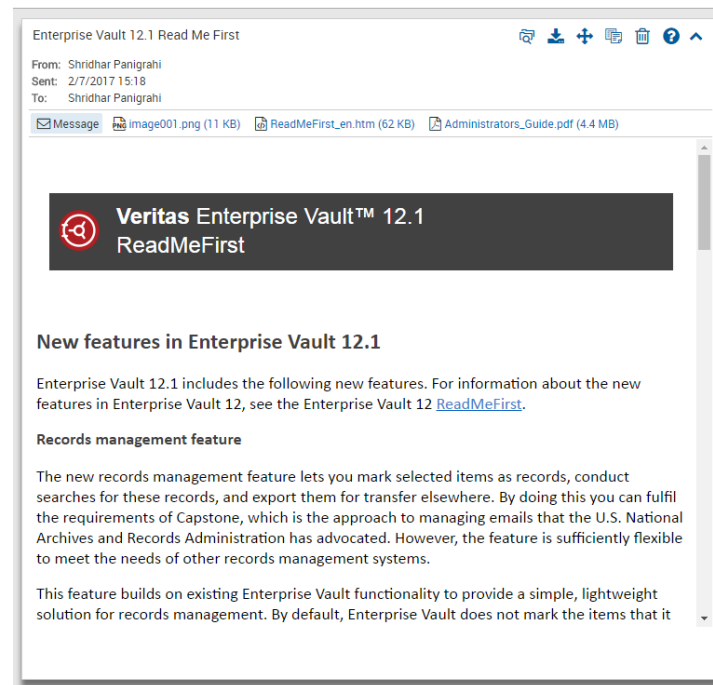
Enterprise Vault 12.1 Read Me First

From: Shridhar Panigrahi
Sent: 2/7/2017 15:18
To: Shridhar Panigrahi

Message image001.png (11 KB) ReadMeFirst_en.htm (62 KB) Administrators_Guide.pdf (4.4 MB)

Veritas Enterprise Vault™ 12.1
ReadMeFirst

New features in Enterprise Vault 12.1

Enterprise Vault 12.1 includes the following new features. For information about the new features in Enterprise Vault 12, see the Enterprise Vault 12 ReadMeFirst.

Records management feature

The new records management feature lets you mark selected items as records, conduct searches for these records, and export them for transfer elsewhere. By doing this you can fulfil the requirements of Capstone, which is the approach to managing emails that the U.S. National Archives and Records Administration has advocated. However, the feature is sufficiently flexible to meet the needs of other records management systems.

This feature builds on existing Enterprise Vault functionality to provide a simple, lightweight solution for records management. By default, Enterprise Vault does not mark the items that it